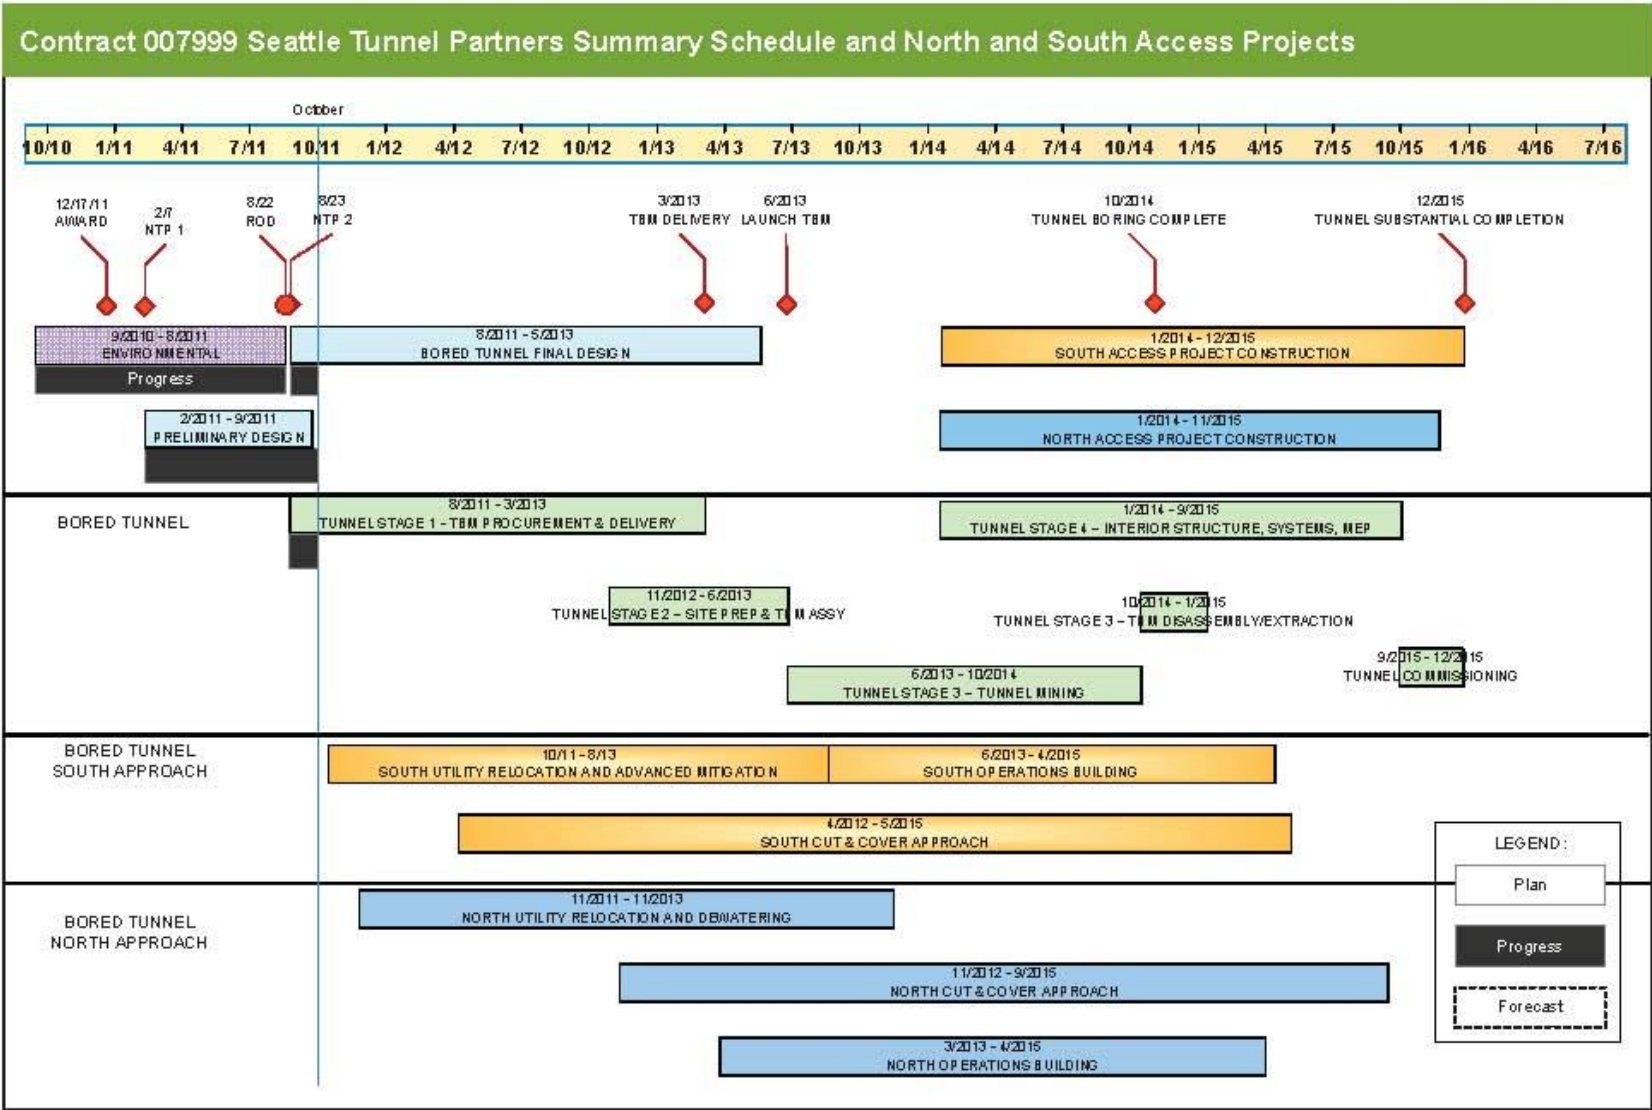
Contract 007999 Seattle Tunnel Partners Summary Schedule and North and South Access Projects

October

10/10 1/11 4/11 7/11 10/11 1/12 4/12 7/12 10/12 1/13 4/13 7/13 10/13 1/14 4/14 7/14 10/14 1/15 4/15 7/15 10/15 1/16 4/16 7/16

12/17/11 AWARD

2/7 NTP 1

8/22 ROD

8/23 NTP 2

3/2013 TBM DELIVERY

6/2013 LAUNCH TBM

10/2014 TUNNEL BORING COMPLETE

12/2015 TUNNEL SUBSTANTIAL COMPLETION

9/2010 - 8/2011 ENVIRONMENTAL

Progress

8/2011 - 5/2013 BORED TUNNEL FINAL DESIGN

1/2014 - 12/2015 SOUTH ACCESS PROJECT CONSTRUCTION

2/2011 - 9/2011 PRELIMINARY DESIGN

1/2014 - 11/2015 NORTH ACCESS PROJECT CONSTRUCTION

BORED TUNNEL

8/2011 - 3/2013 TUNNEL STAGE 1 - TBM PROCUREMENT & DELIVERY

1/2014 - 9/2015 TUNNEL STAGE 4 – INTERIOR STRUCTURE, SYSTEMS, MEP

11/2012 - 6/2013 TUNNEL STAGE 2 – SITE PREP & TBM ASSY

10/2014 - 1/2015 TUNNEL STAGE 3 – TBM DISASSEMBLY/EXTRACTION

9/2015 - 12/2015 TUNNEL COMMISSIONING

6/2013 - 10/2014 TUNNEL STAGE 3 – TUNNEL MINING

BORED TUNNEL SOUTH APPROACH

10/11 - 8/13 SOUTH UTILITY RELOCATION AND ADVANCED MITIGATION

6/2013 - 4/2015 SOUTH OPERATIONS BUILDING

4/2012 - 5/2015 SOUTH CUT & COVER APPROACH

LEGEND:

Plan

Progress

Forecast

BORED TUNNEL NORTH APPROACH

11/2011 - 11/2013 NORTH UTILITY RELOCATION AND DEWATERING

11/2012 - 9/2015 NORTH CUT & COVER APPROACH

3/2013 - 4/2015 NORTH OPERATIONS BUILDING